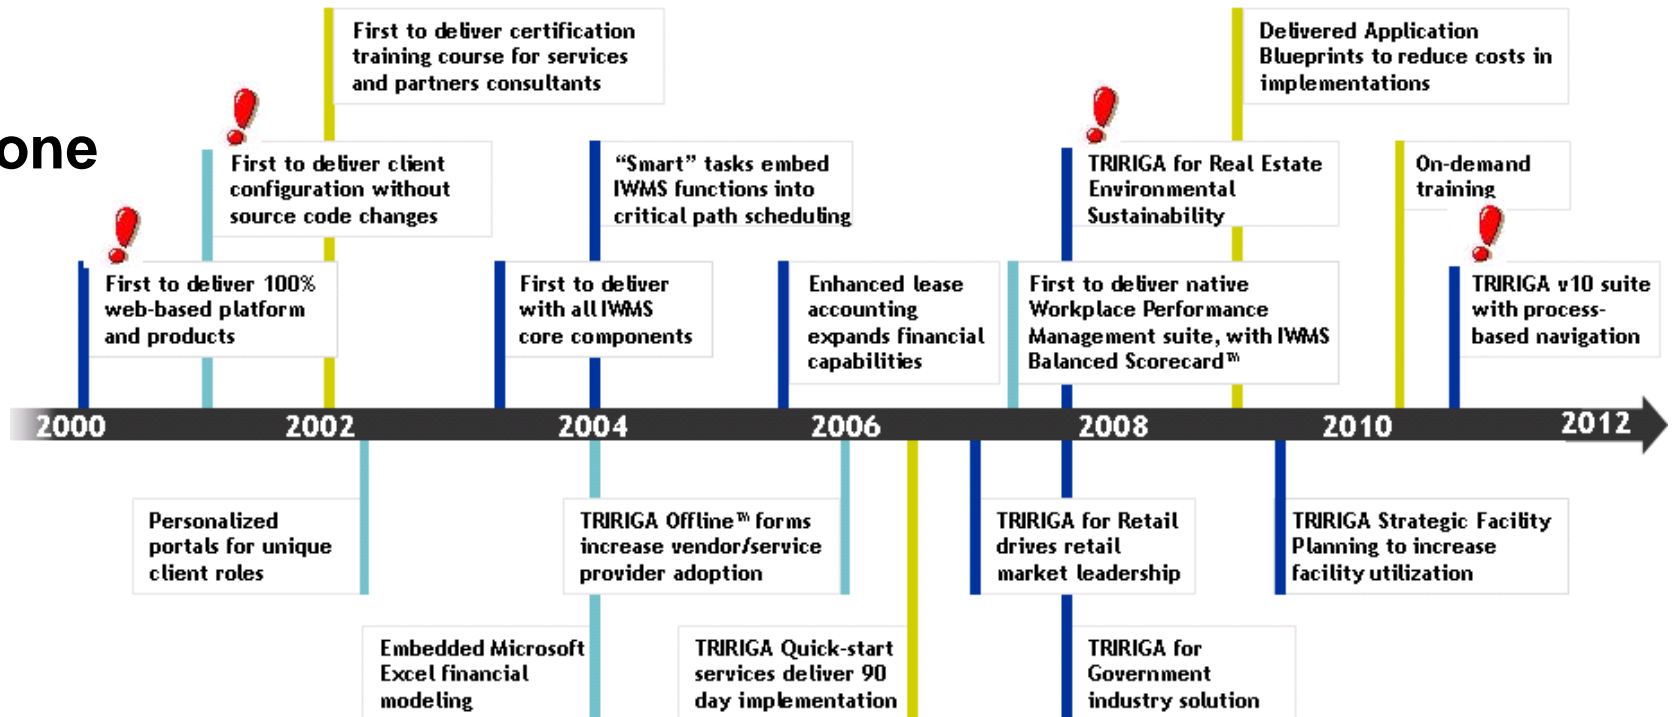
one

First to deliver certification training course for services and partners consultants

Delivered Application Blueprints to reduce costs in implementations

First to deliver client configuration without source code changes

"Smart" tasks embed IWMS functions into critical path scheduling

TRIRIGA for Real Estate Environmental Sustainability

On-demand training

First to deliver 100% web-based platform and products

First to deliver with all IWMS core components

Enhanced lease accounting expands financial capabilities

First to deliver native Workplace Performance Management suite, with IWMS Balanced Scorecard™

TRIRIGA v10 suite with process-based navigation

2000 2002 2004 2006 2008 2010 2012

Personalized portals for unique client roles

TRIRIGA Offline™ forms increase vendor/service provider adoption

TRIRIGA for Retail drives retail market leadership

TRIRIGA Strategic Facility Planning to increase facility utilization

Embedded Microsoft Excel financial modeling

TRIRIGA Quick-start services deliver 90 day implementation

TRIRIGA for Government industry solution